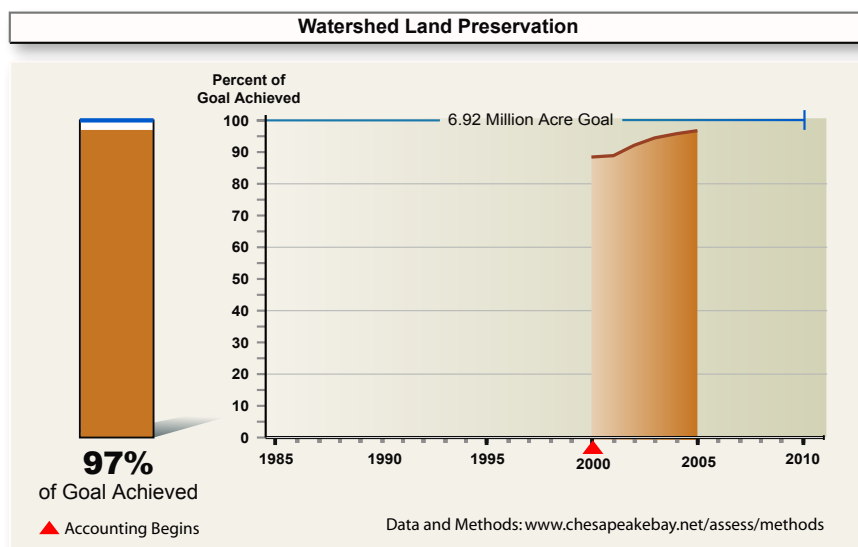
Watershed Land Preservation

Percent of Goal Achieved

6.92 Million Acre Goal

100
90
80
70
60
50
40
30
20
10
0

1985 1990 1995 2000 2005 2010

97%
of Goal Achieved

Accounting Begins

Data and Methods: www.chesapeakebay.net/assess/methods